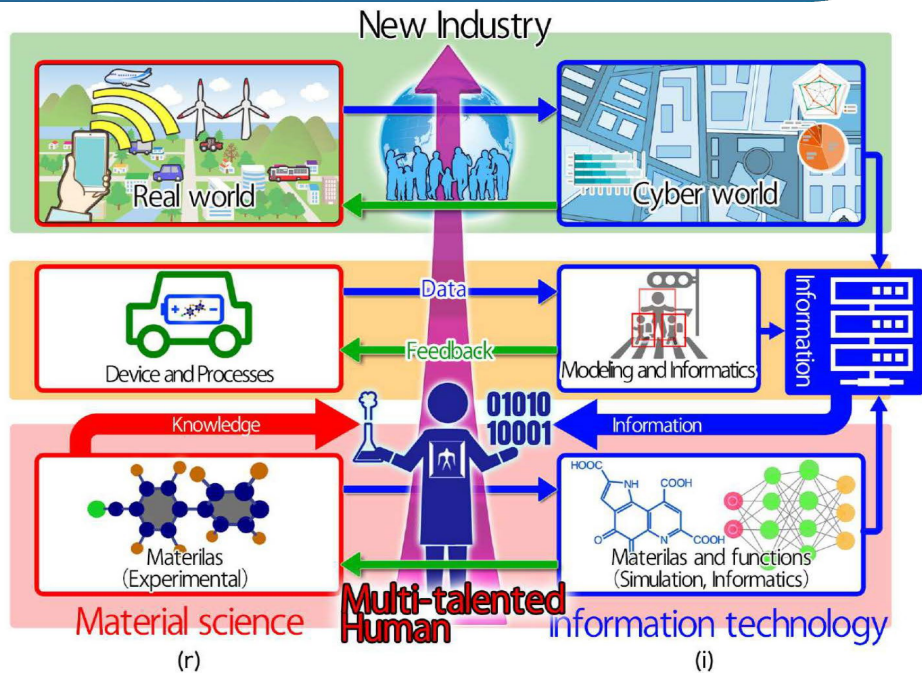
New Industry

Real world

Cyber world

Data

Feedback

Device and Processes

Modeling and Informatics

Information

Knowledge

01010
10001

Information

Materilas
(Experimental)

HOOC
NH
COOH
N
COOH
O
O

Materilas and functions
(Simulation, Informatics)

Material science

Multi-talented
Human

information technology

(r)

(i)